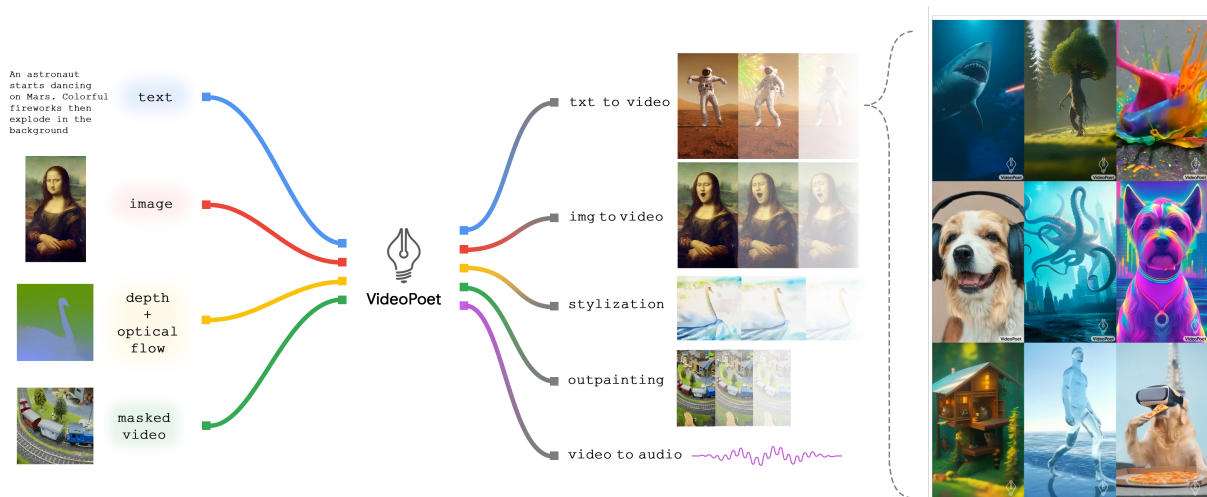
An astronaut starts dancing on Mars. Colorful fireworks then explode in the background

text

image

depth + optical flow

masked video

VideoPoet

txt to video

img to video

stylization

outpainting

video to audio

VideoPoet

VideoPoet

VideoPoet

VideoPoet

VideoPoet